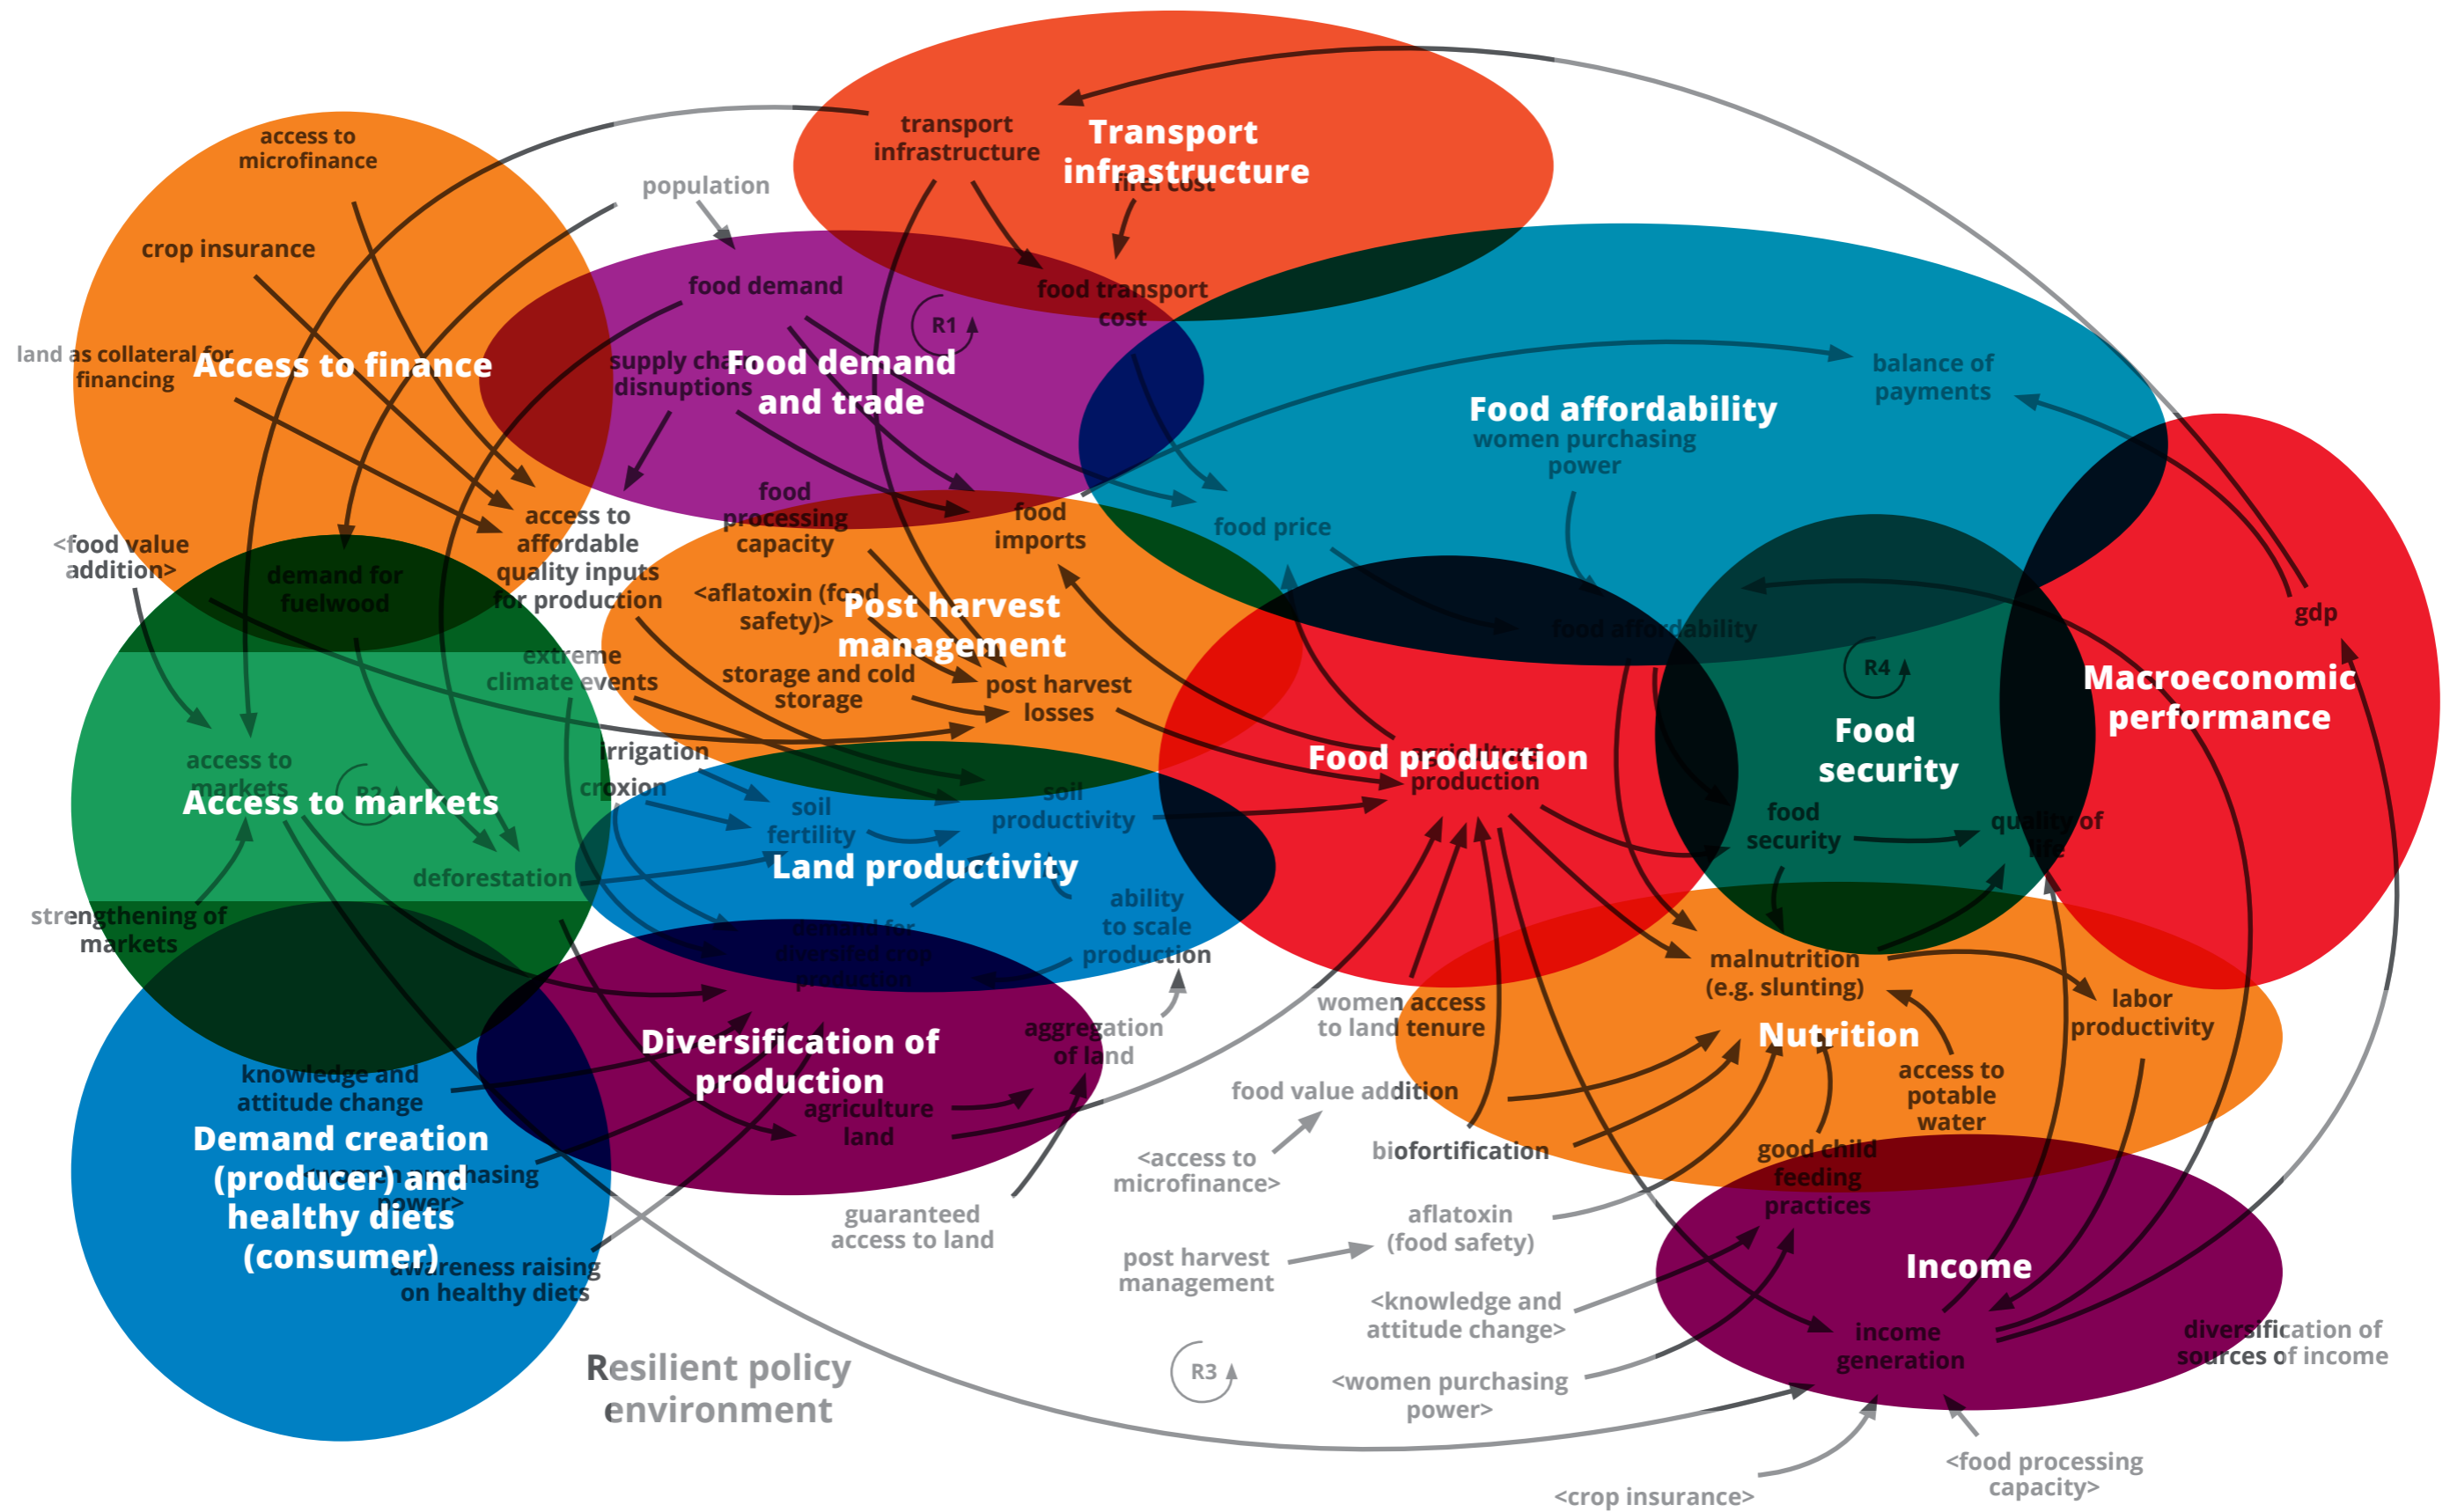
transport infrastructure
Transport infrastructure
fuel cost
population
access to microfinance
crop insurance
food demand
R1
food transport cost
land as collateral for financing
Access to finance
supply chain disruptions
Food demand and trade
balance of payments
Food affordability
women purchasing power
food processing capacity
food imports
food price
<food value addition>
access to affordable quality inputs for production
demand for fuelwood
<aflatoxin (food safety)>
Post harvest management
food affordability
gdp
extreme climate events
storage and cold storage
post harvest losses
R4
Macroeconomic performance
access to markets
R2
irrigation
Food production
agricultural production
Food security
Access to markets
croxion
soil fertility
soil productivity
food security
quality of life
deforestation
Land productivity
strengthening of markets
demand for diversified crop production
ability to scale production
malnutrition (e.g. slunting)
labor productivity
women access to land tenure
Diversification of production
aggregation of land
Nutrition
knowledge and attitude change
food value addition
access to potable water
agriculture land
Demand creation (producer) and healthy diets (consumer)
<women purchasing power>
<access to microfinance>
biofortification
good child feeding practices
guaranteed access to land
aflatoxin (food safety)
Income
awareness raising on healthy diets
post harvest management
<knowledge and attitude change>
income generation
diversification of sources of income
Resilient policy environment
R3
<women purchasing power>
<food processing capacity>
<crop insurance>